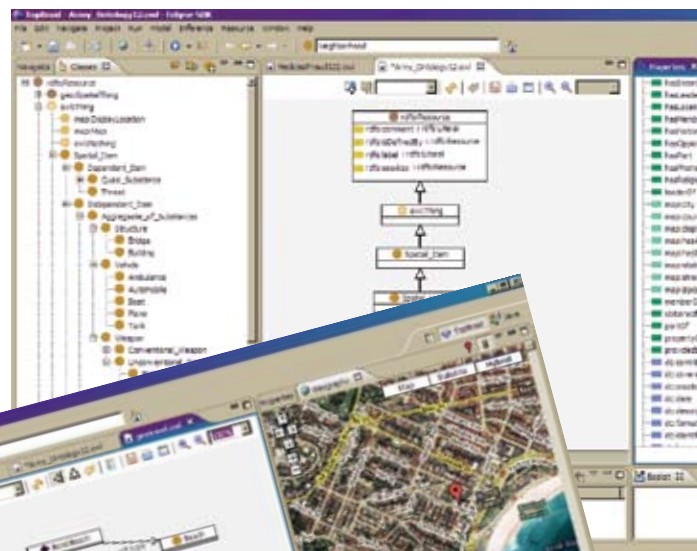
TopBraid - Army_Ontology12.owl - Eclipse SDK

File Edit Navigate Project Run Model Inference Resource Window Help

neighborhood

Navigator Classes

rdfs:Resource
geo:SpatialThing
owl:Thing
Map:DisplayLocation
Map:Map
owl:Nothing
Spatial_Item
Dependent_Item
Qual_Substance
Threat
Independent_Item
Aggregate_of_Substances
Structure
Bridge
Building
Vehicle
Ambulance
Automobile
Boat
Plane
Tank
Weapon
Conventional_Weapon
Unconventional_Weapon

MedicalFraud322.owl
*Army_Ontology12.owl

rdfs:Resource
rdfs:comment : rdfs:Literal
rdfs:isDefinedBy : rdfs:Resource
rdfs:label : rdfs:Literal
rdfs:seeAlso : rdfs:Resource

owl:Thing

Spatial_Item

Properties

TopBraid

Geography

Map Satellite Hybrid

Basket